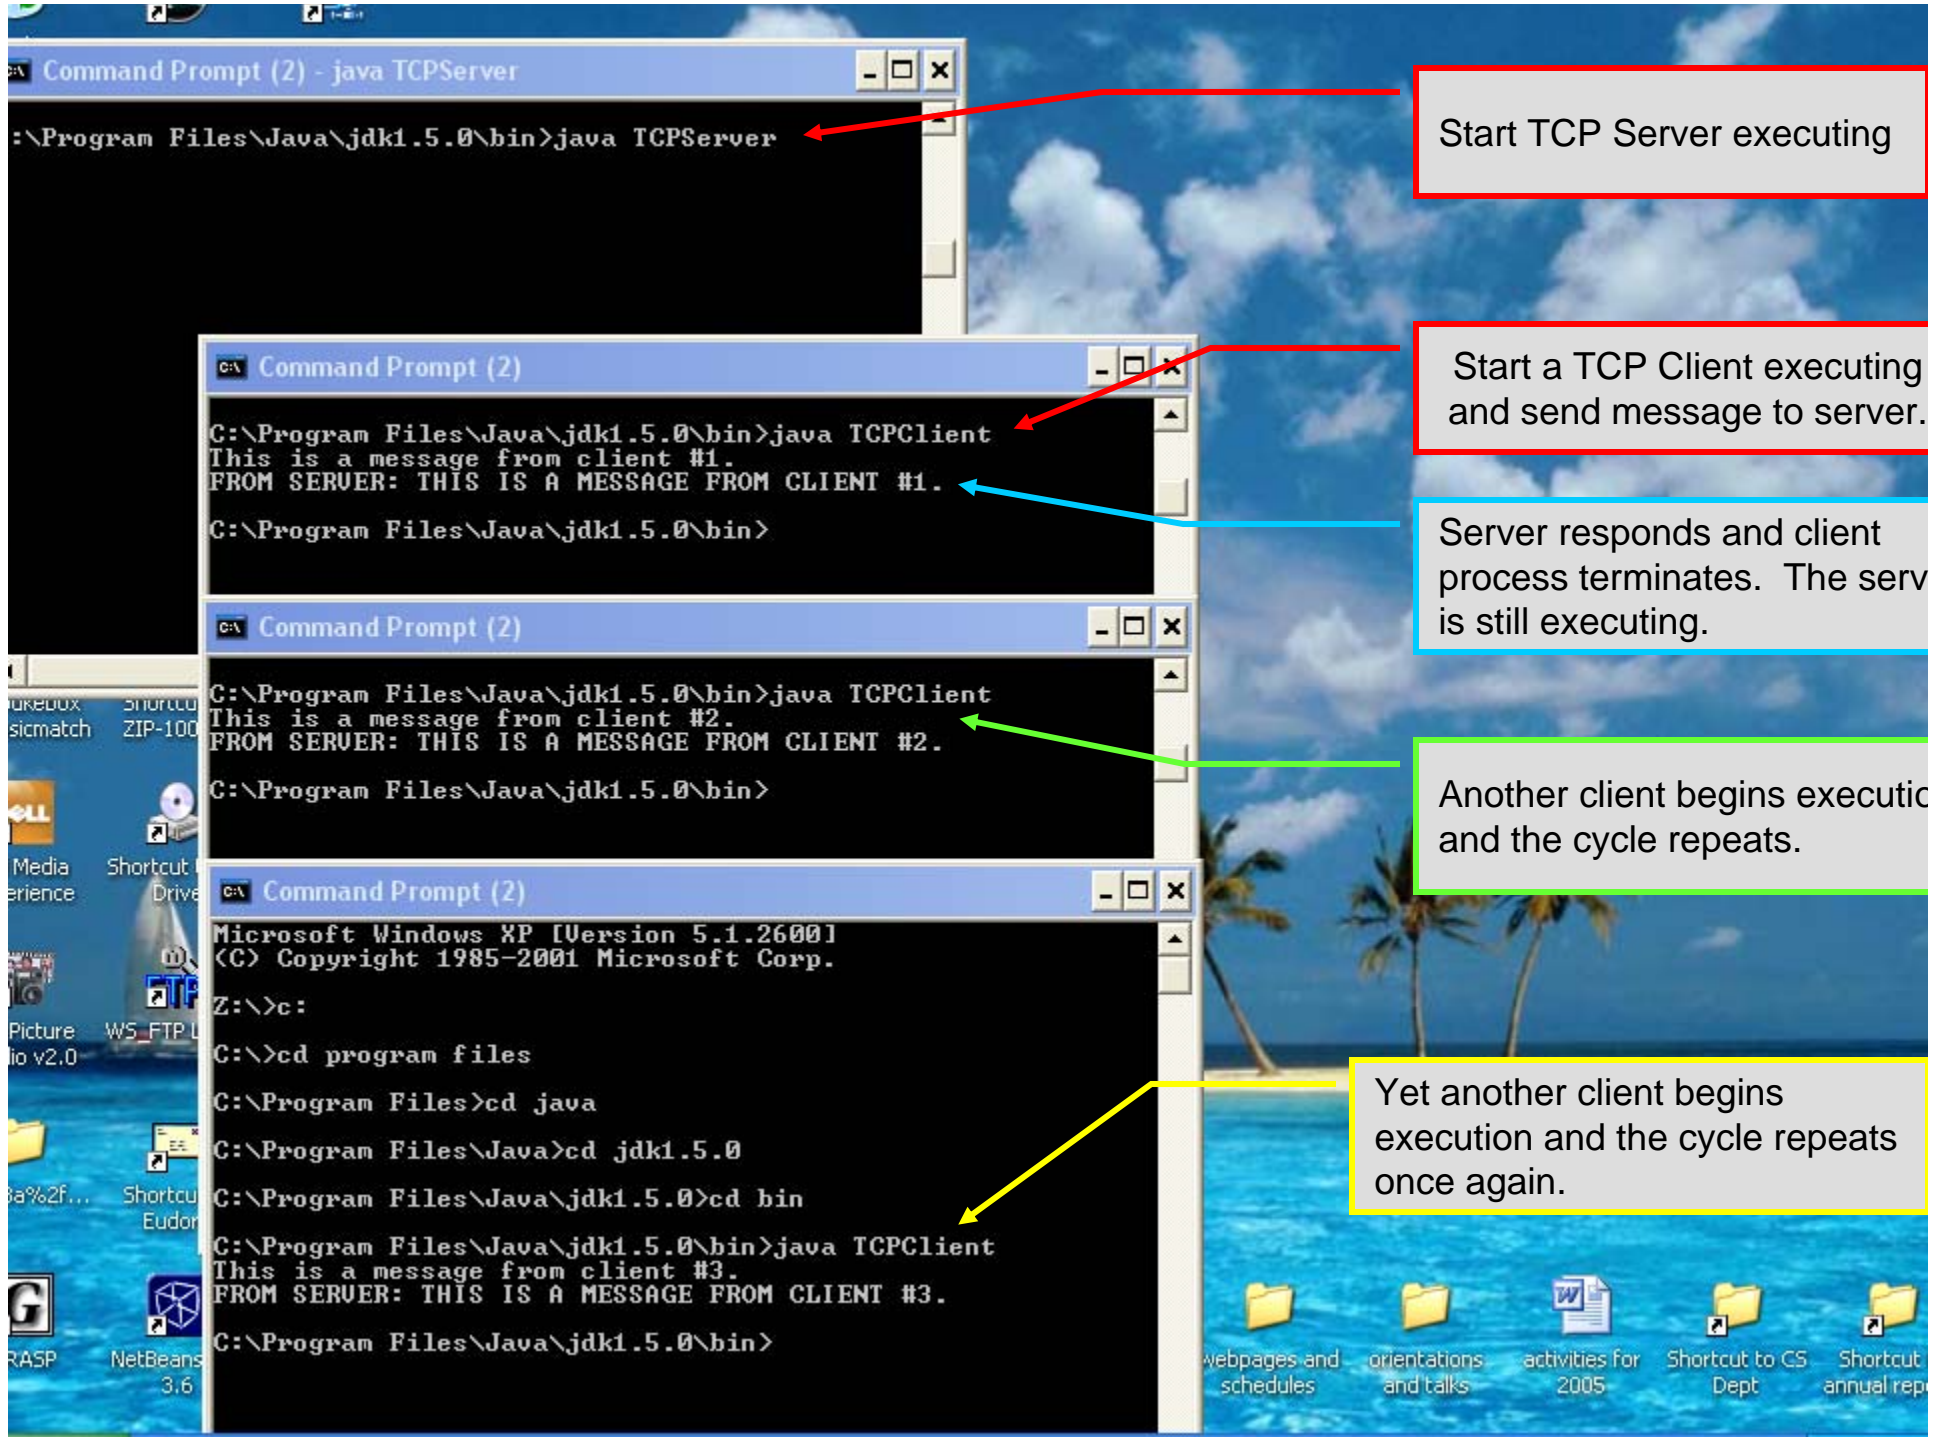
Command Prompt (2) - java TCPServer

:\Program Files\Java\jdk1.5.0\bin>java TCPServer

Start TCP Server executing

Command Prompt (2)

C:\Program Files\Java\jdk1.5.0\bin>java TCPClient
This is a message from client #1.
FROM SERVER: THIS IS A MESSAGE FROM CLIENT #1.

C:\Program Files\Java\jdk1.5.0\bin>

Start a TCP Client executing and send message to server.

Server responds and client process terminates. The serv is still executing.

Command Prompt (2)

C:\Program Files\Java\jdk1.5.0\bin>java TCPClient
This is a message from client #2.
FROM SERVER: THIS IS A MESSAGE FROM CLIENT #2.

C:\Program Files\Java\jdk1.5.0\bin>

Another client begins executic and the cycle repeats.

Command Prompt (2)

Microsoft Windows XP [Version 5.1.2600]
(C) Copyright 1985-2001 Microsoft Corp.

Z:\>c:

C:\>cd program files

C:\Program Files>cd java

C:\Program Files\Java>cd jdk1.5.0

C:\Program Files\Java\jdk1.5.0>cd bin

C:\Program Files\Java\jdk1.5.0\bin>java TCPClient
This is a message from client #3.
FROM SERVER: THIS IS A MESSAGE FROM CLIENT #3.

C:\Program Files\Java\jdk1.5.0\bin>

Yet another client begins execution and the cycle repeats once again.

ukebox sicmatch
Shortcu ZIP-100
Media erience
Shortcut Drive
Picture io v2.0
WS_FTP L
3a%2f...
Shortcu Eudor
RASP
NetBeans 3.6
webpages and schedules
orientations and talks
activities for 2005
Shortcut to CS Dept
Shortcut annual rep